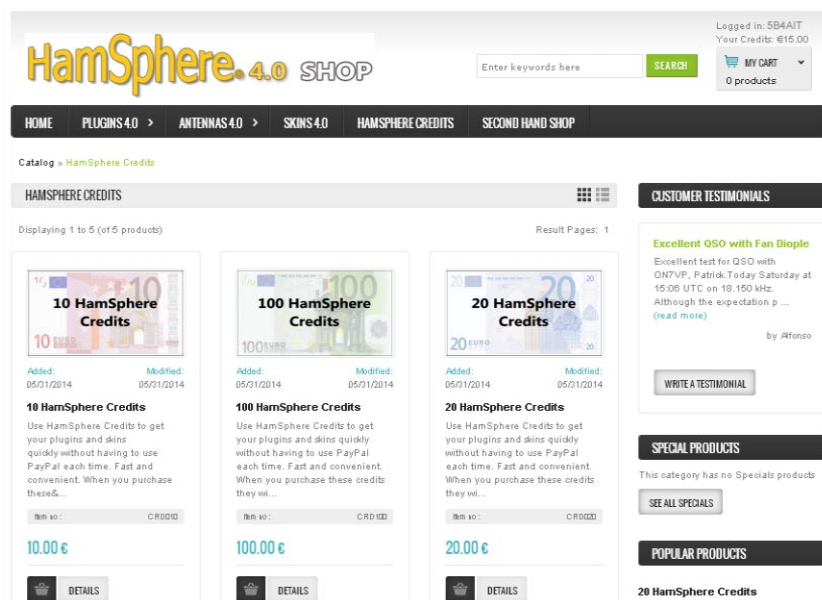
HamSphere 4.0 SHOP

Logged in: 5B4AIT
Your Credits: €15.00

Enter keywords here
SEARCH

MY CART
0 products

HOME | PLUGINS 4.0 › | ANTENNAS 4.0 › | SKINS 4.0 | HAMSPHERE CREDITS | SECOND HAND SHOP

Catalog » HamSphere Credits

HAMSPHERE CREDITS

Displaying 1 to 5 (of 5 products)

Result Pages: 1

10 HamSphere Credits

Added: 05/31/2014
Modified: 05/31/2014

10 HamSphere Credits

Use HamSphere Credits to get your plugins and skins quickly without having to use PayPal each time. Fast and convenient. When you purchase these&...

Item no: CR0010

10.00 €

DETAILS

100 HamSphere Credits

Added: 05/31/2014
Modified: 05/31/2014

100 HamSphere Credits

Use HamSphere Credits to get your plugins and skins quickly without having to use PayPal each time. Fast and convenient. When you purchase these credits they wi...

Item no: CR0100

100.00 €

DETAILS

20 HamSphere Credits

Added: 05/31/2014
Modified: 05/31/2014

20 HamSphere Credits

Use HamSphere Credits to get your plugins and skins quickly without having to use PayPal each time. Fast and convenient. When you purchase these credits they wi...

Item no: CR0020

20.00 €

DETAILS

CUSTOMER TESTIMONIALS

Excellent QSO with Fan Diople

Excellent test for QSO with ON7VP, Patrick.Today Saturday at 15:06 UTC on 18.150 kHz. Although the expectation p ...
(read more)

by Alfonso

WRITE A TESTIMONIAL

SPECIAL PRODUCTS

This category has no Specials products

SEE ALL SPECIALS

POPULAR PRODUCTS

20 HamSphere Credits